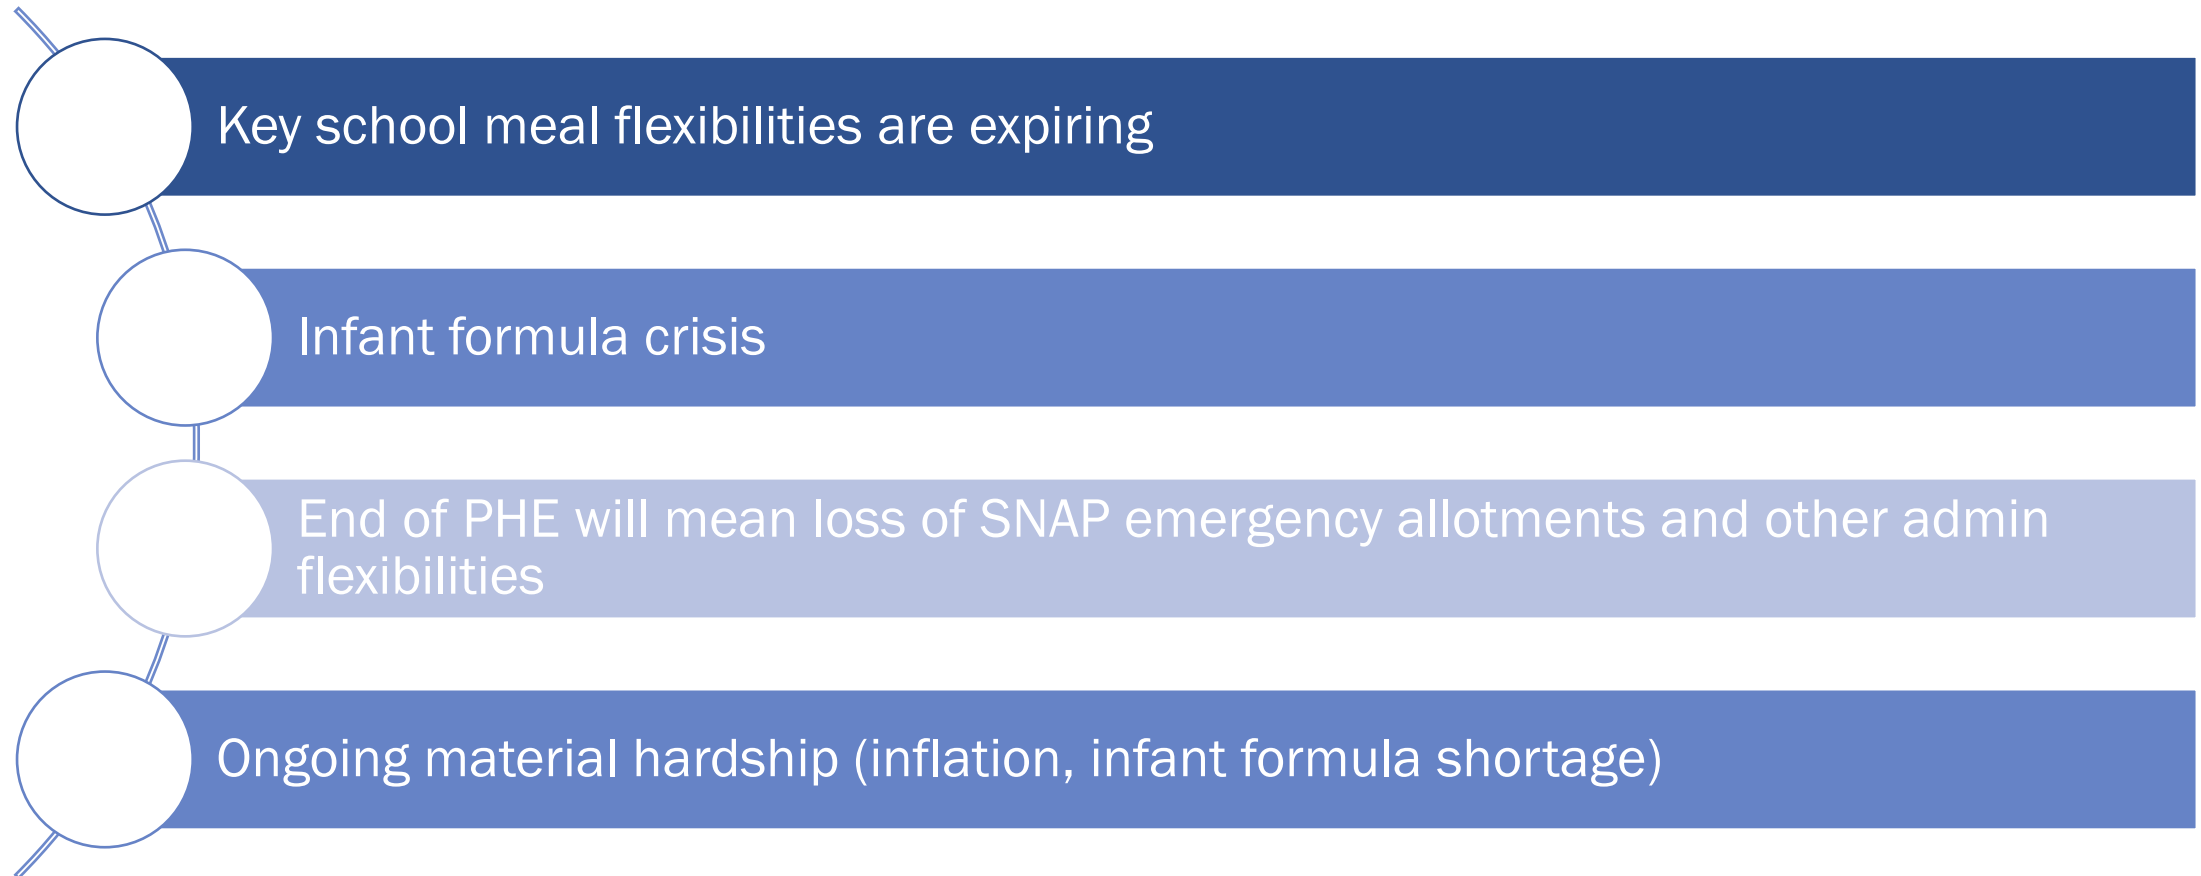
Key school meal flexibilities are expiring

Infant formula crisis

End of PHE will mean loss of SNAP emergency allotments and other admin flexibilities

Ongoing material hardship (inflation, infant formula shortage)